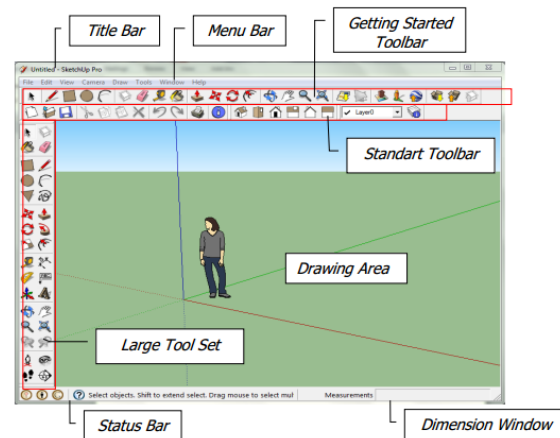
Title Bar

Menu Bar

Getting Started Toolbar

Untitled - SketchUp Pro

File Edit View Camera Draw Tools Window Help

Layer0

Standart Toolbar

Drawing Area

Large Tool Set

Select objects. Shift to extend select. Drag mouse to select mul

Measurements

Status Bar

Dimension Window